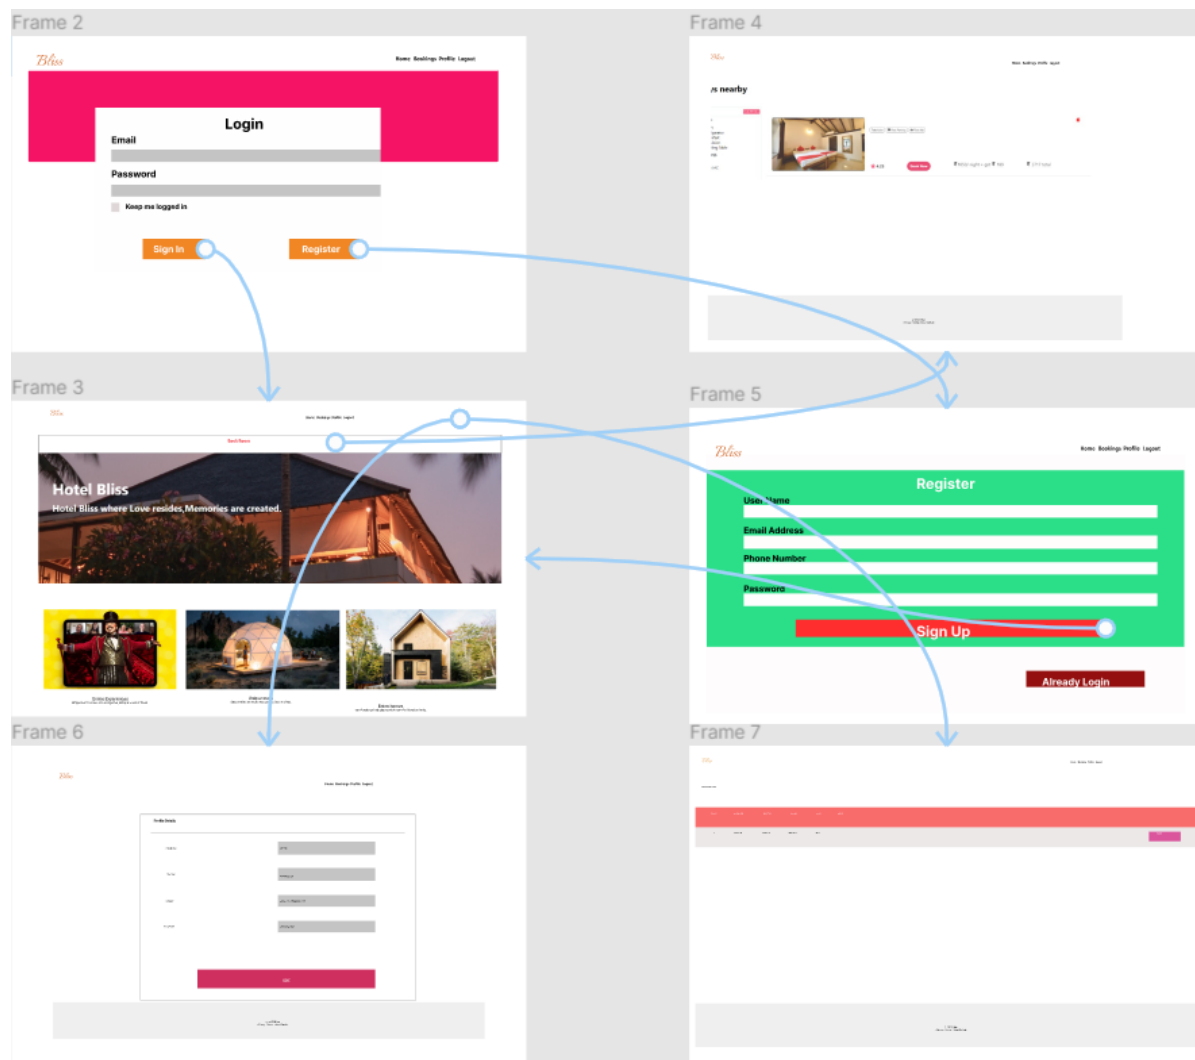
Frame 2

Bliss

Home Bookings Profile Logout

Login

Email

Password

Keep me logged in

Sign In

Register

Frame 4

Bliss

Home Bookings Profile Logout

/s nearby

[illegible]

Frame 3

Bliss

Home Bookings Profile Logout

Book Room

Hotel Bliss

Hotel Bliss where Love resides,Memories are created.

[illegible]

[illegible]

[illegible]

Frame 5

Bliss

Home Bookings Profile Logout

Register

User Name

Email Address

Phone Number

Password

Sign Up

Already Login

Frame 6

Bliss

Home Bookings Profile Logout

Profile Details

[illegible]

Frame 7

Bliss

Home Bookings Profile Logout

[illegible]